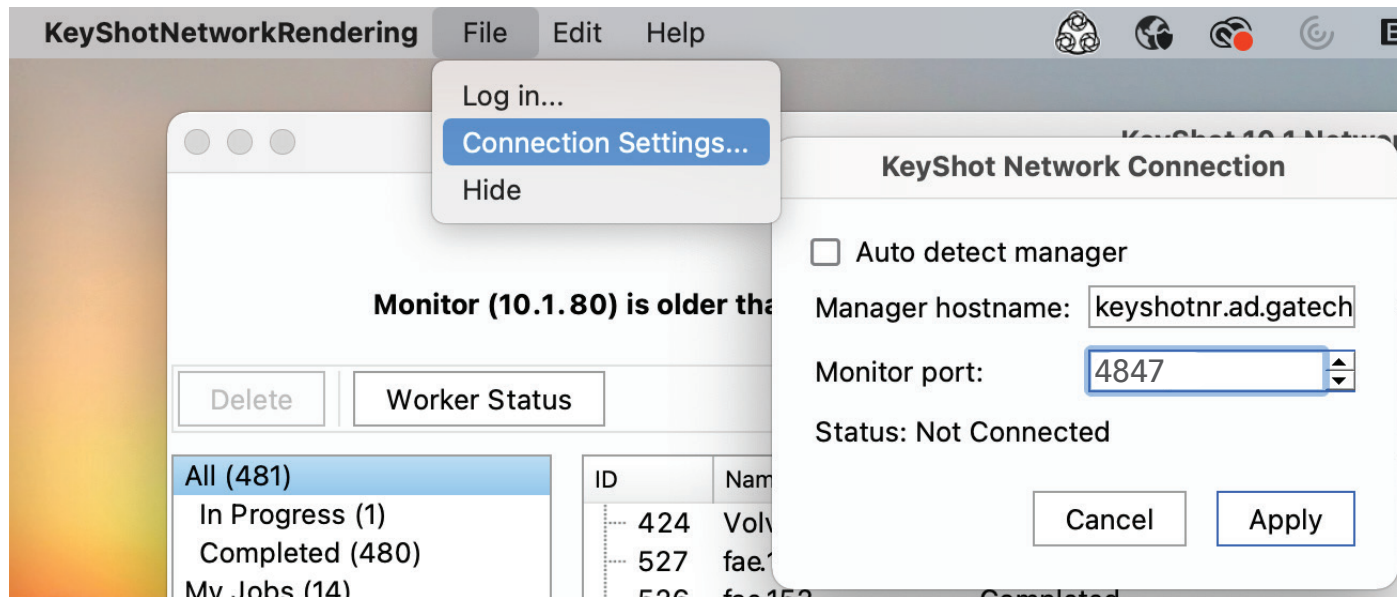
KeyShotNetworkRendering File Edit Help

Log in...
Connection Settings...
Hide

KeyShot 10.1 Netw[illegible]

Monitor (10.1.80) is older tha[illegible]

Delete
Worker Status

All (481)
In Progress (1)
Completed (480)
My Jobs (14)

| ID | Nam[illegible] |
|---|---|
| 424 | Volv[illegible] |
| 527 | fae.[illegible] |
| 526 | fae.152 |

Completed

KeyShot Network Connection

Auto detect manager

Manager hostname: keyshotnr.ad.gatech

Monitor port: 4847

Status: Not Connected

Cancel
Apply